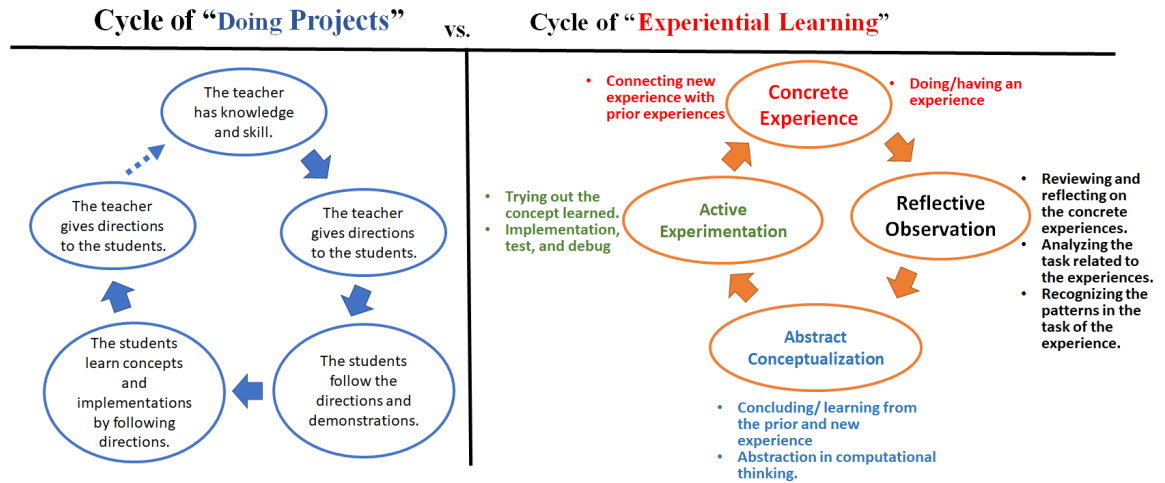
Cycle of “Doing Projects” vs. Cycle of “Experiential Learning”

The teacher has knowledge and skill.

The teacher gives directions to the students.

The students follow the directions and demonstrations.

The students learn concepts and implementations by following directions.

The teacher gives directions to the students.

• Connecting new experience with prior experiences

Concrete Experience

• Doing/having an experience

Reflective Observation

• Reviewing and reflecting on the concrete experiences.
• Analyzing the task related to the experiences.
• Recognizing the patterns in the task of the experience.

Abstract Conceptualization

• Concluding/ learning from the prior and new experience
• Abstraction in computational thinking.

Active Experimentation

• Trying out the concept learned.
• Implementation, test, and debug